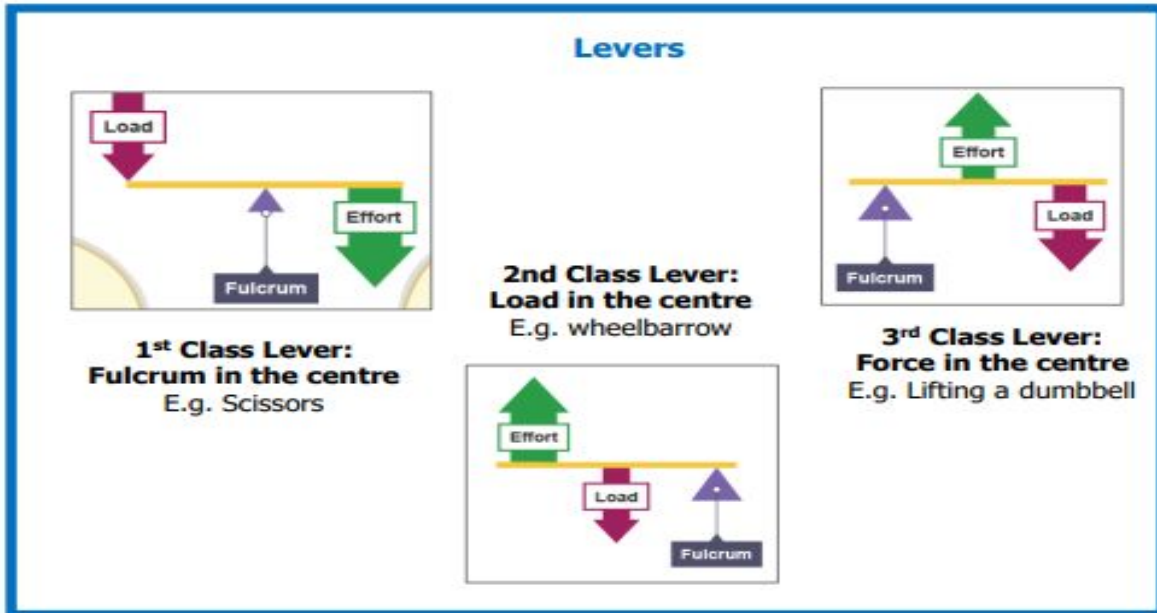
Levers

Load

Effort

Fulcrum

1st Class Lever:
Fulcrum in the centre
E.g. Scissors

2nd Class Lever:
Load in the centre
E.g. wheelbarrow

Effort

Load

Fulcrum

Effort

Load

Fulcrum

3rd Class Lever:
Force in the centre
E.g. Lifting a dumbbell